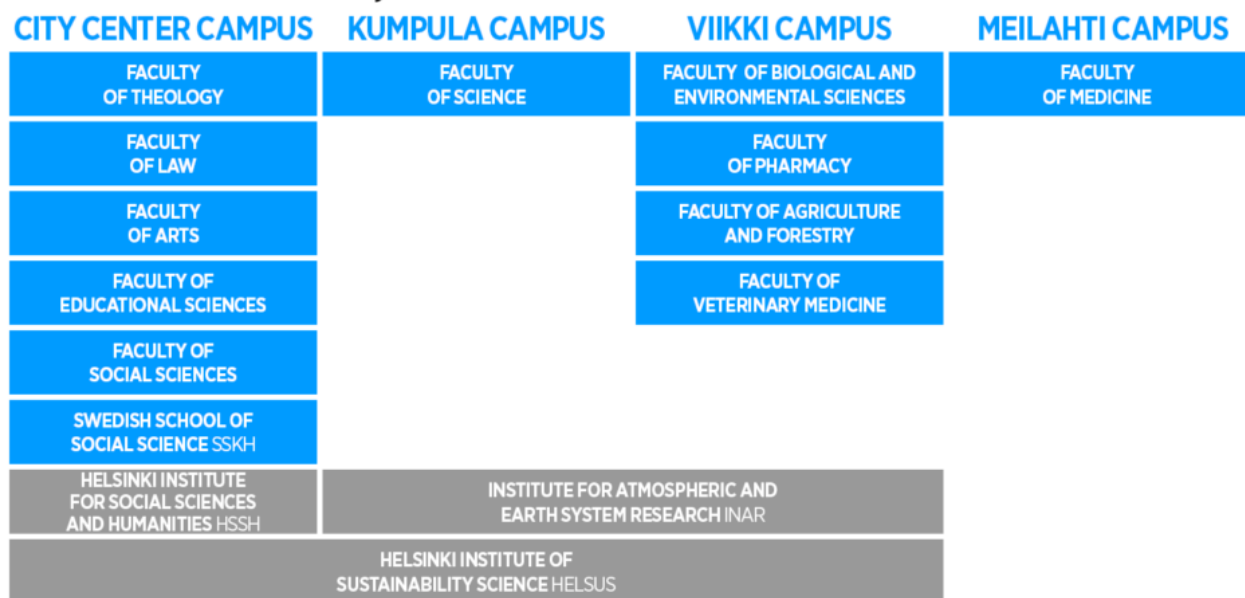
CITY CENTER CAMPUS

FACULTY OF THEOLOGY

FACULTY OF LAW

FACULTY OF ARTS

FACULTY OF EDUCATIONAL SCIENCES

FACULTY OF SOCIAL SCIENCES

SWEDISH SCHOOL OF SOCIAL SCIENCE SSKH

KUMPULA CAMPUS

FACULTY OF SCIENCE

VIIKKI CAMPUS

FACULTY OF BIOLOGICAL AND ENVIRONMENTAL SCIENCES

FACULTY OF PHARMACY

FACULTY OF AGRICULTURE AND FORESTRY

FACULTY OF VETERINARY MEDICINE

MEILAHTI CAMPUS

FACULTY OF MEDICINE

HELSINKI INSTITUTE FOR SOCIAL SCIENCES AND HUMANITIES HSSH

INSTITUTE FOR ATMOSPHERIC AND EARTH SYSTEM RESEARCH INAR

HELSINKI INSTITUTE OF SUSTAINABILITY SCIENCE HELSUS